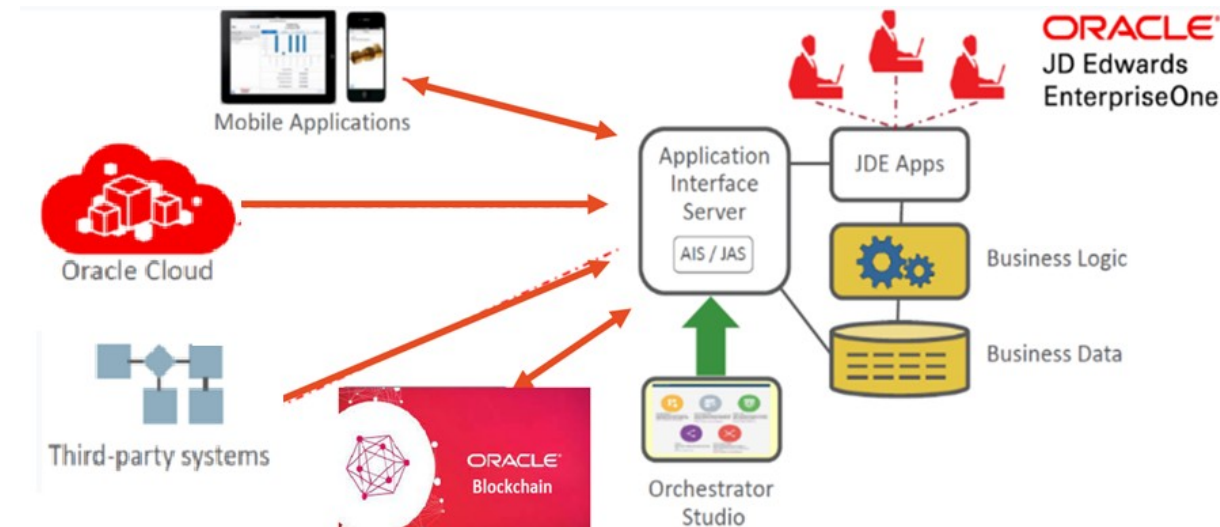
ORACLE
JD Edwards
EnterpriseOne

Mobile Applications

Oracle Cloud

Third-party systems

Application Interface Server

AIS / JAS

JDE Apps

Business Logic

Business Data

ORACLE
Blockchain

Orchestrator Studio